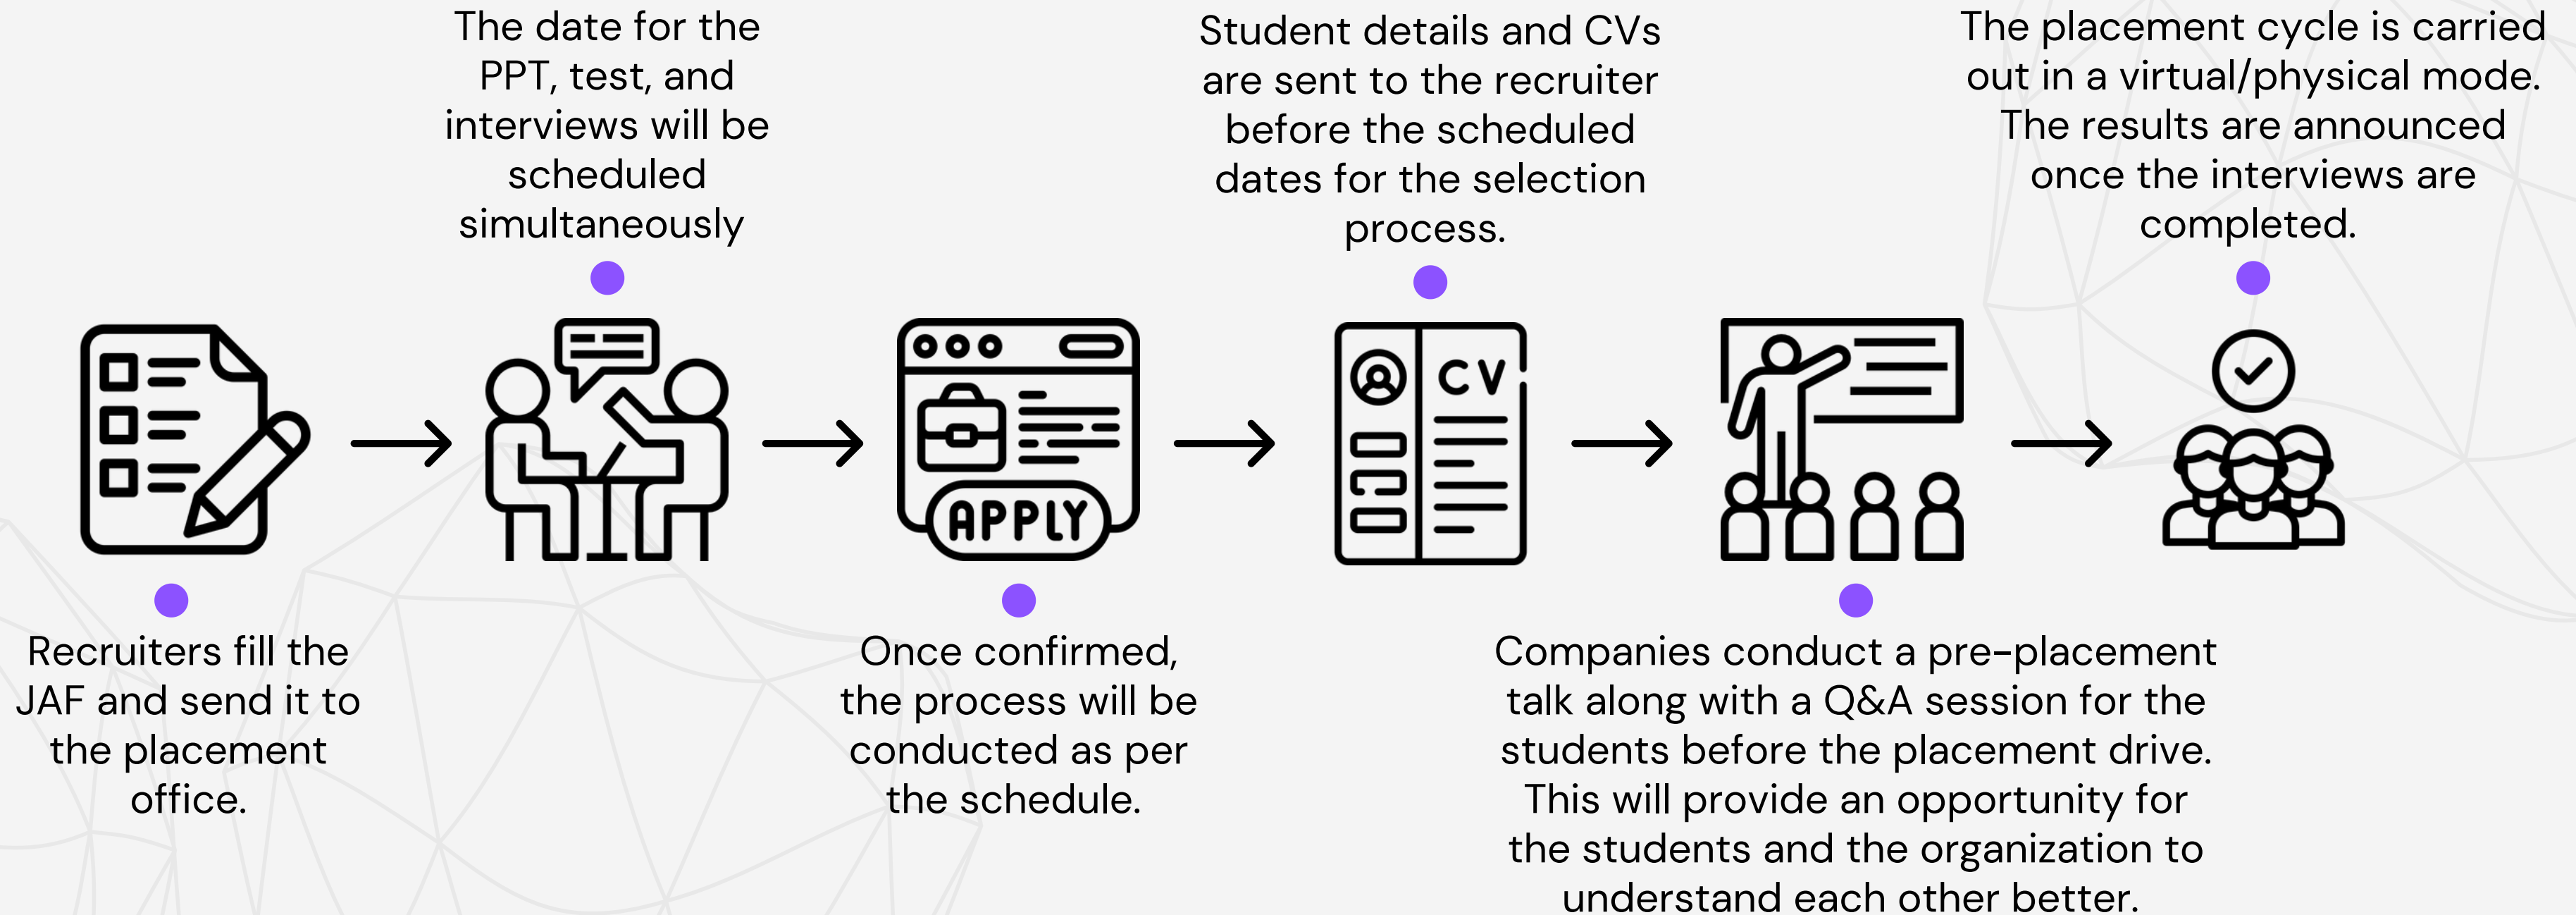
Recruiters fill the JAF and send it to the placement office.

The date for the PPT, test, and interviews will be scheduled simultaneously

APPLY

Once confirmed, the process will be conducted as per the schedule.

Student details and CVs are sent to the recruiter before the scheduled dates for the selection process.

CV

Companies conduct a pre-placement talk along with a Q&A session for the students before the placement drive. This will provide an opportunity for the students and the organization to understand each other better.

The placement cycle is carried out in a virtual/physical mode. The results are announced once the interviews are completed.